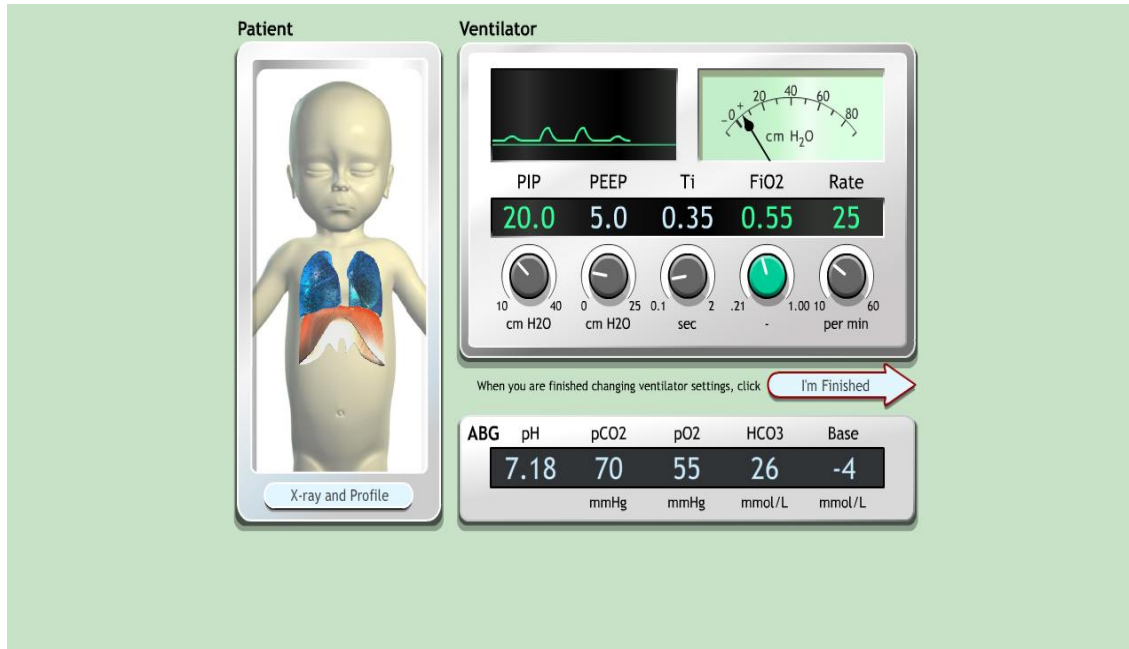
Patient

X-ray and Profile

Ventilator

-0 + 20 40 60 80
cm $H_2O$

| PIP | PEEP | Ti | FiO2 | Rate |
|---|---|---|---|---|
| 20.0 | 5.0 | 0.35 | 0.55 | 25 |

10 40 cm H2O
0 25 cm H2O
0.1 2 sec
.21 1.00 -
10 60 per min

When you are finished changing ventilator settings, click I'm Finished

| ABG | pH | pCO2 | pO2 | HCO3 | Base |
|---|---|---|---|---|---|
| | 7.18 | 70 | 55 | 26 | -4 |
| | | mmHg | mmHg | mmol/L | mmol/L |